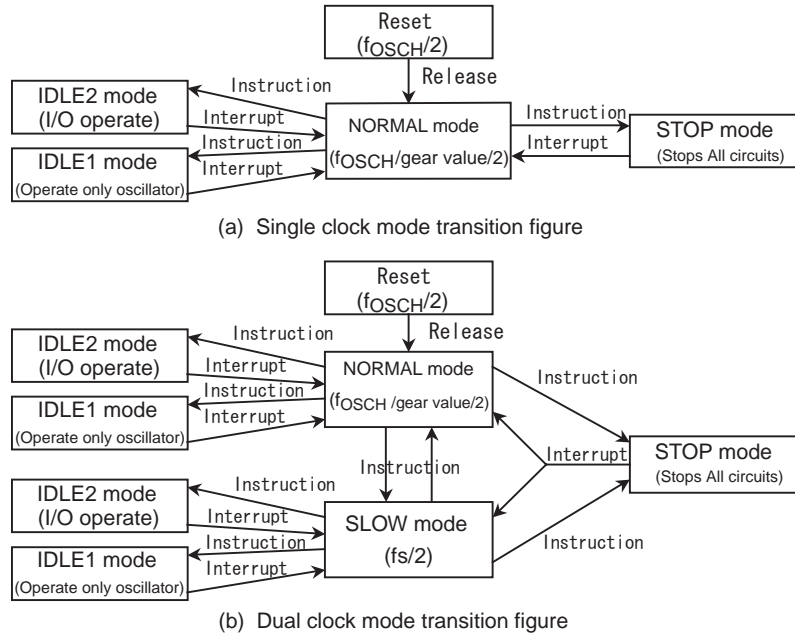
Reset
($f_{OSCH}/2$)

Release

IDLE2 mode
(I/O operate)

Instruction

Interrupt

Instruction

Interrupt

IDLE1 mode
(Operate only oscillator)

NORMAL mode
($f_{OSCH}$/gear value/2)

Instruction

Interrupt

STOP mode
(Stops All circuits)

(a) Single clock mode transition figure

Reset
($f_{OSCH}/2$)

Release

IDLE2 mode
(I/O operate)

Instruction

Interrupt

Instruction

Interrupt

IDLE1 mode
(Operate only oscillator)

NORMAL mode
($f_{OSCH}$ /gear value/2)

Instruction

Instruction

Interrupt

STOP mode
(Stops All circuits)

IDLE2 mode
(I/O operate)

Instruction

Interrupt

Instruction

Interrupt

IDLE1 mode
(Operate only oscillator)

SLOW mode
(fs/2)

Instruction

(b) Dual clock mode transition figure